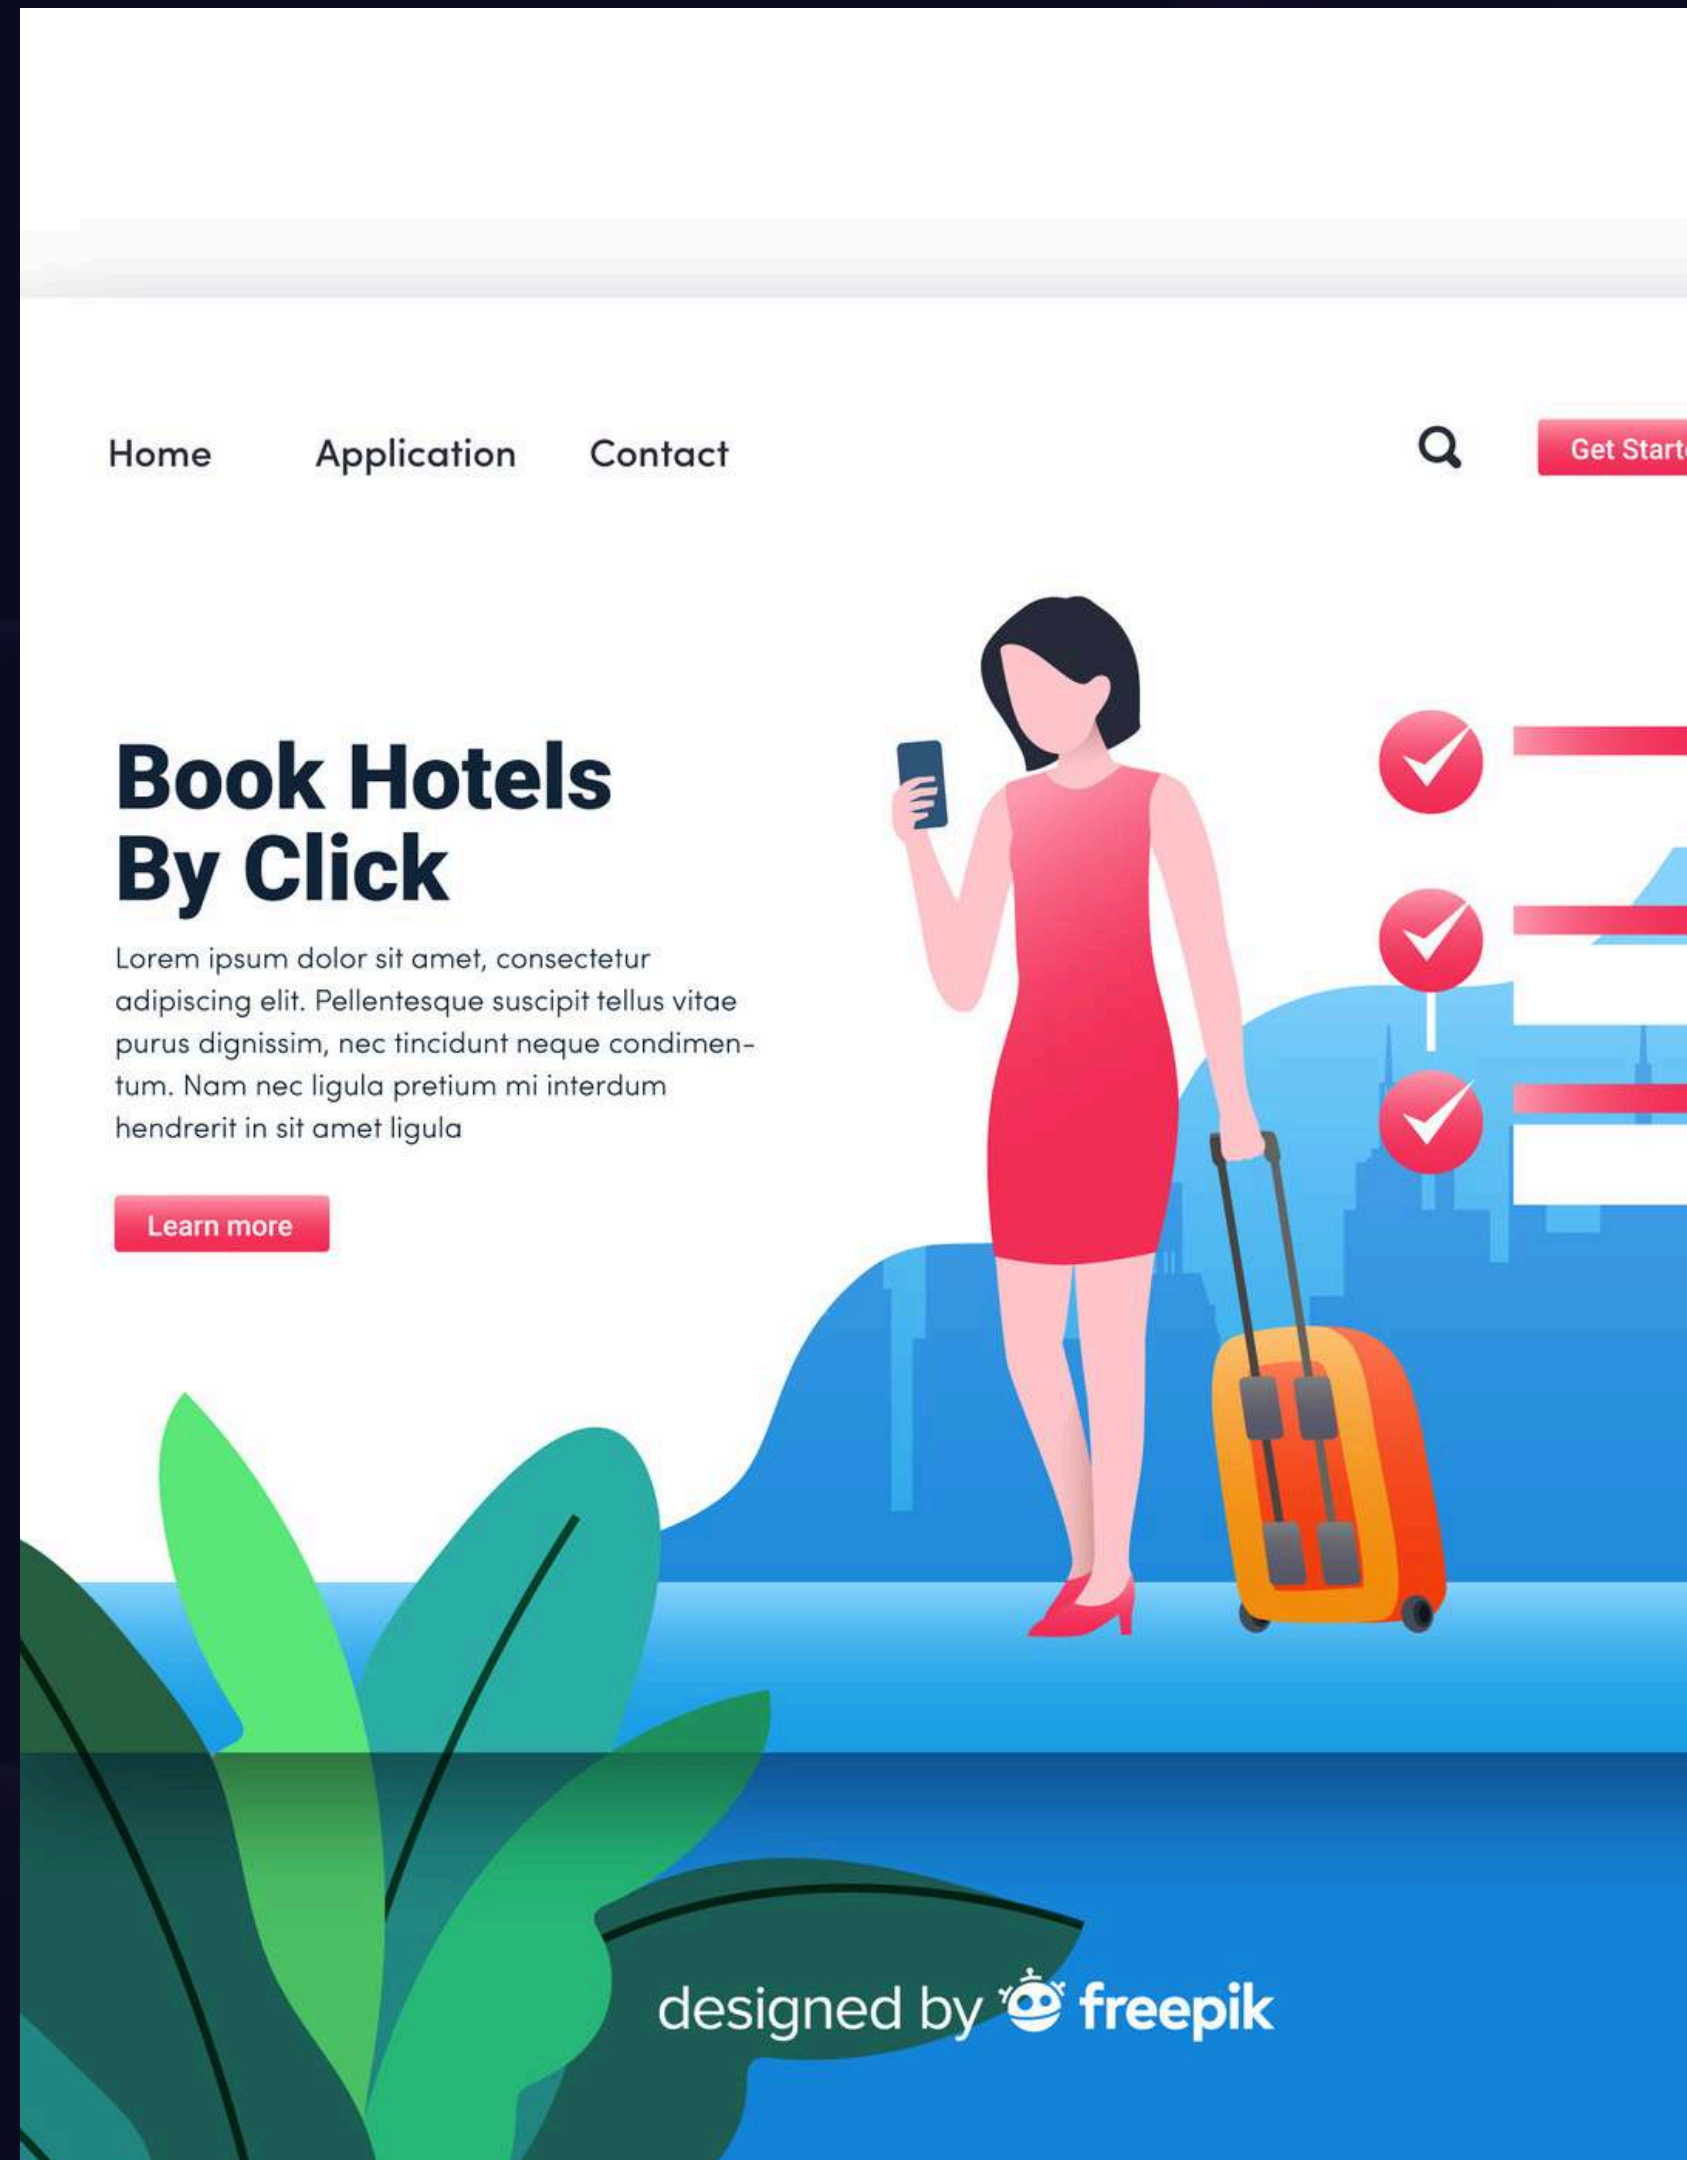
Home Application Contact

Get Start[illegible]

Book Hotels By Click

Lorem ipsum dolor sit amet, consectetur adipiscing elit. Pellentesque suscipit tellus vitae purus dignissim, nec tincidunt neque condimentum. Nam nec ligula pretium mi interdum hendrerit in sit amet ligula

Learn more

designed by freepik